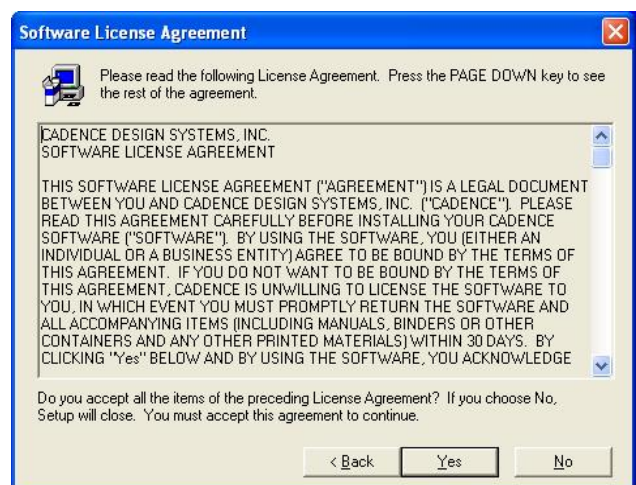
Software License Agreement

Please read the following License Agreement. Press the PAGE DOWN key to see the rest of the agreement.

CADENCE DESIGN SYSTEMS, INC.
SOFTWARE LICENSE AGREEMENT

THIS SOFTWARE LICENSE AGREEMENT ("AGREEMENT") IS A LEGAL DOCUMENT BETWEEN YOU AND CADENCE DESIGN SYSTEMS, INC. ("CADENCE"). PLEASE READ THIS AGREEMENT CAREFULLY BEFORE INSTALLING YOUR CADENCE SOFTWARE ("SOFTWARE"). BY USING THE SOFTWARE, YOU (EITHER AN INDIVIDUAL OR A BUSINESS ENTITY) AGREE TO BE BOUND BY THE TERMS OF THIS AGREEMENT. IF YOU DO NOT WANT TO BE BOUND BY THE TERMS OF THIS AGREEMENT, CADENCE IS UNWILLING TO LICENSE THE SOFTWARE TO YOU, IN WHICH EVENT YOU MUST PROMPTLY RETURN THE SOFTWARE AND ALL ACCOMPANYING ITEMS (INCLUDING MANUALS, BINDERS OR OTHER CONTAINERS AND ANY OTHER PRINTED MATERIALS) WITHIN 30 DAYS. BY CLICKING "Yes" BELOW AND BY USING THE SOFTWARE, YOU ACKNOWLEDGE

Do you accept all the items of the preceding License Agreement? If you choose No, Setup will close. You must accept this agreement to continue.

< Back Yes No